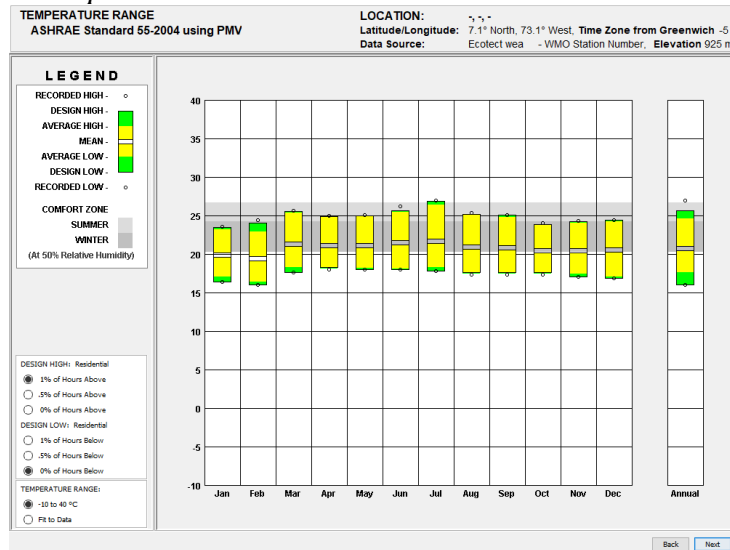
TEMPERATURE RANGE
ASHRAE Standard 55-2004 using PMV

LOCATION: -, -, -
Latitude/Longitude: 7.1° North, 73.1° West, Time Zone from Greenwich -5
Data Source: Ecotect wea - WMO Station Number, Elevation 925 m

LEGEND
RECORDED HIGH -
DESIGN HIGH -
AVERAGE HIGH -
MEAN -
AVERAGE LOW -
DESIGN LOW -
RECORDED LOW -
COMFORT ZONE
SUMMER
WINTER
(At 50% Relative Humidity)

DESIGN HIGH: Residential
1% of Hours Above
.5% of Hours Above
0% of Hours Above
DESIGN LOW: Residential
1% of Hours Below
.5% of Hours Below
0% of Hours Below

TEMPERATURE RANGE:
-10 to 40 °C
Fit to Data

40
35
30
25
20
15
10
5
0
-5
-10

Jan Feb Mar Apr May Jun Jul Aug Sep Oct Nov Dec Annual

Back Next